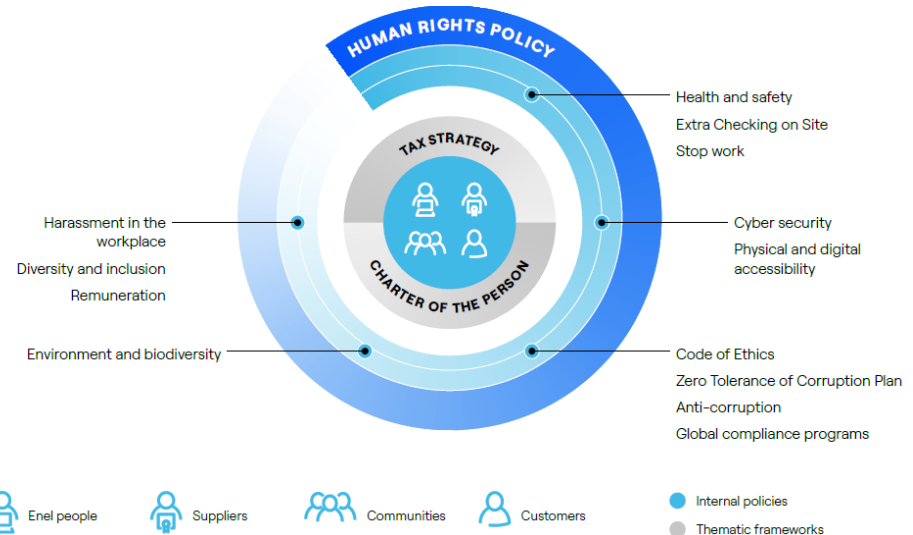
HUMAN RIGHTS POLICY

TAX STRATEGY

CHARTER OF THE PERSON

Health and safety
Extra Checking on Site
Stop work

Harassment in the workplace
Diversity and inclusion
Remuneration

Cyber security
Physical and digital accessibility

Environment and biodiversity

Code of Ethics
Zero Tolerance of Corruption Plan
Anti-corruption
Global compliance programs

Enel people
Suppliers
Communities
Customers

Internal policies
Thematic frameworks